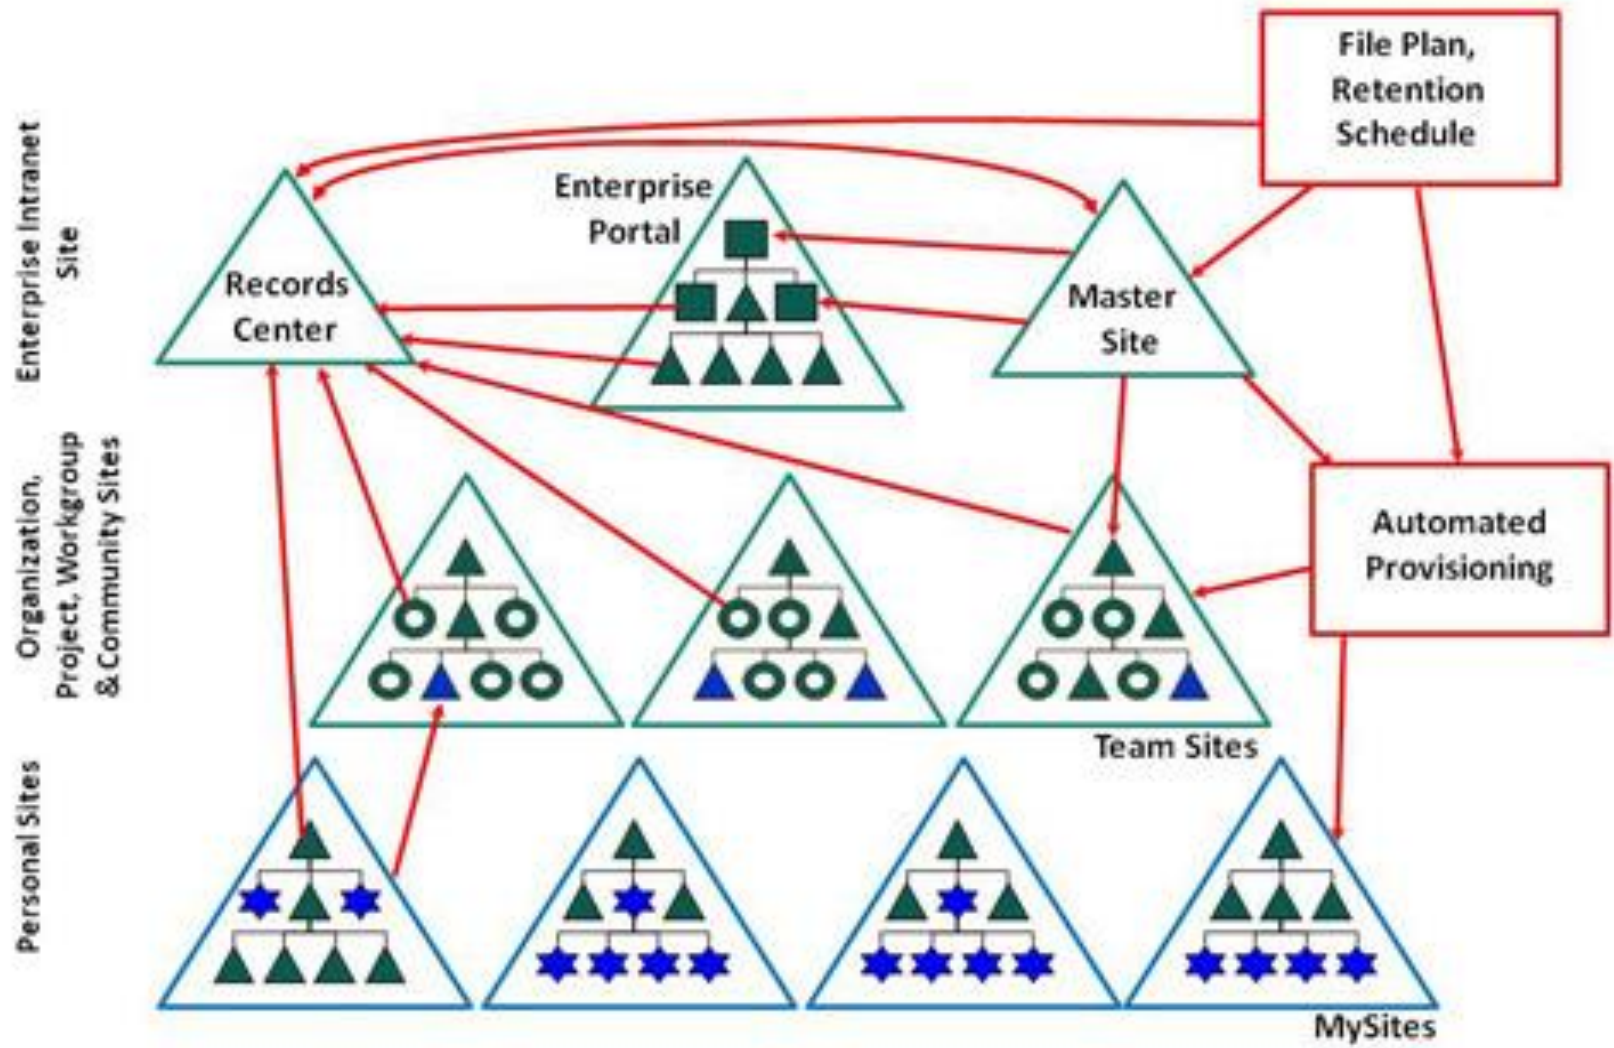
Enterprise Intranet Site

Records Center

Enterprise Portal

Master Site

File Plan, Retention Schedule

Organization, Project, Workgroup & Community Sites

Automated Provisioning

Team Sites

Personal Sites

MySites